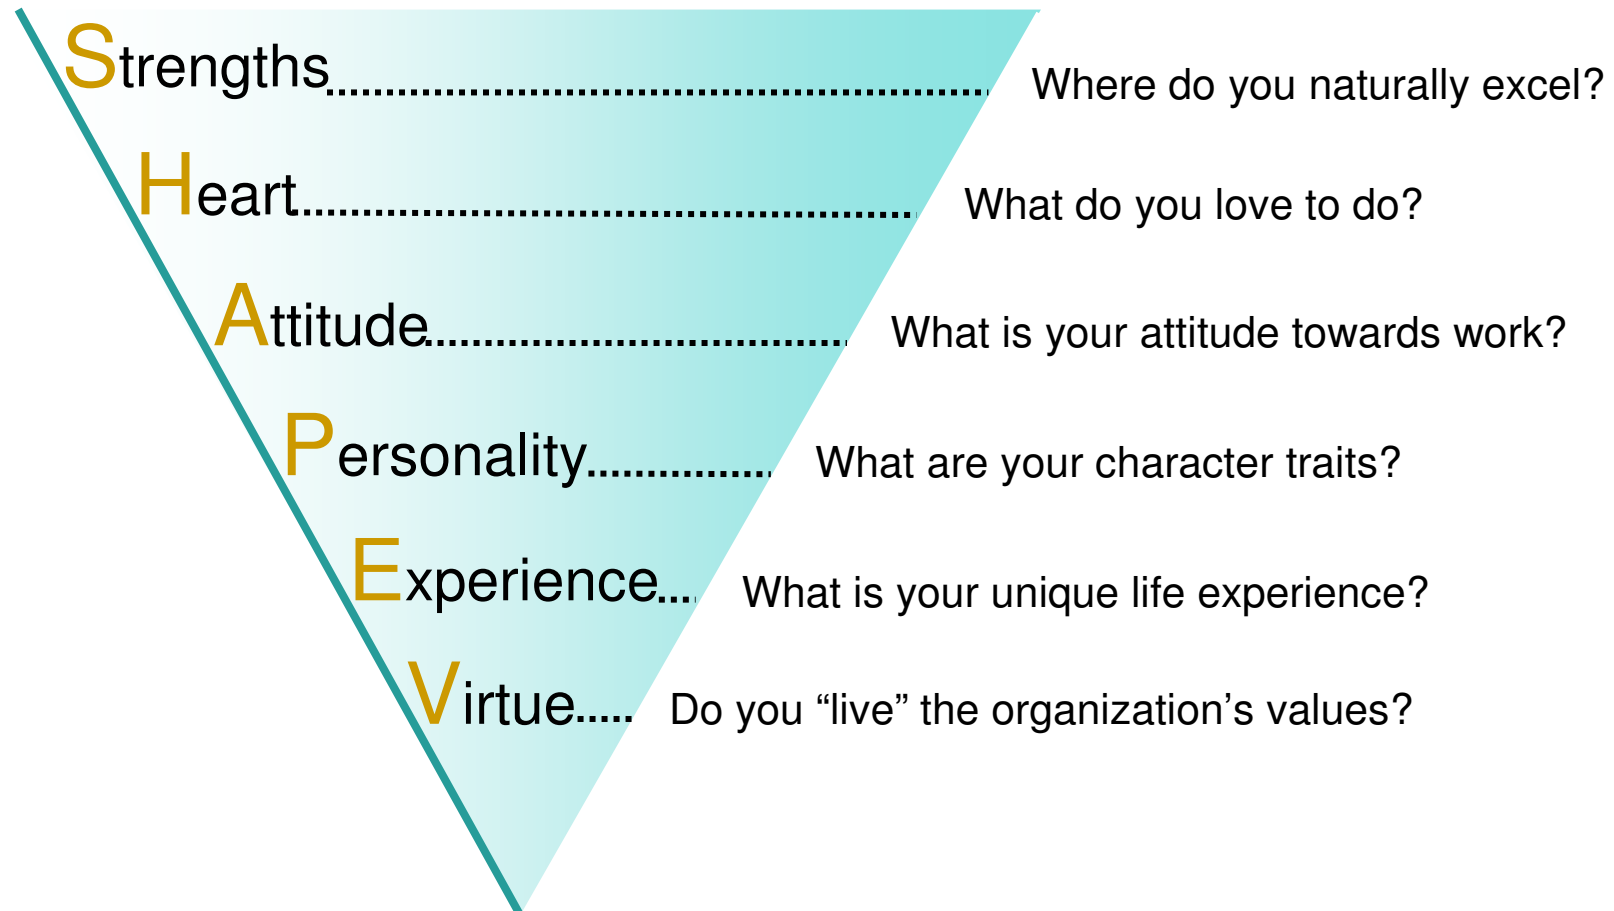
Strengths............................................................... Where do you naturally excel?

Heart...................................................... What do you love to do?

Attitude...................................... What is your attitude towards work?

Personality............... What are your character traits?

Experience... What is your unique life experience?

Virtue..... Do you “live” the organization’s values?